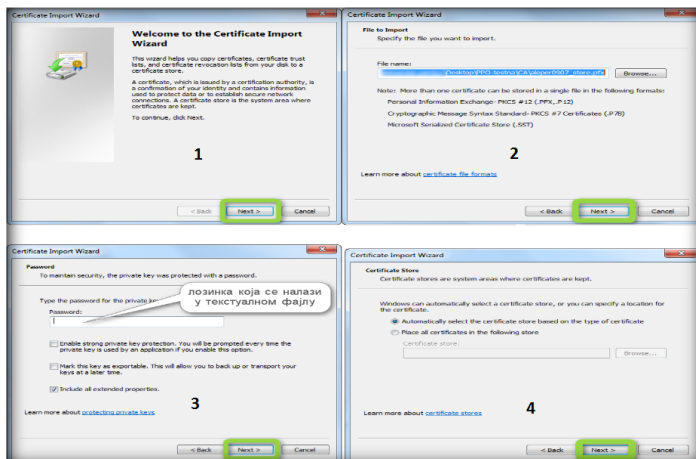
Certificate Import Wizard

Welcome to the Certificate Import Wizard

This wizard helps you copy certificates, certificate trust lists, and certificate revocation lists from your disk to a certificate store.

A certificate, which is issued by a certification authority, is a confirmation of your identity and contains information used to protect data or to establish secure network connections. A certificate store is the system area where certificates are kept.

To continue, click Next.

1

< Back Next > Cancel

Certificate Import Wizard

File to Import
Specify the file you want to import.

File name:
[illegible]Desktop\PFO-testna\CA\aloper0907_store.pfx Browse...

Note: More than one certificate can be stored in a single file in the following formats:

Personal Information Exchange- PKCS #12 (.PFX,.P12)

Cryptographic Message Syntax Standard- PKCS #7 Certificates (.P7B)

Microsoft Serialized Certificate Store (.SST)

2

Learn more about certificate file formats

< Back Next > Cancel

Certificate Import Wizard

Password
To maintain security, the private key was protected with a password.

Type the password for the private ke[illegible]

Password:

лозинка која се налази у текстуалном фајлу

Enable strong private key protection. You will be prompted every time the private key is used by an application if you enable this option.

Mark this key as exportable. This will allow you to back up or transport your keys at a later time.

Include all extended properties.

3

Learn more about protecting private keys

< Back Next > Cancel

Certificate Import Wizard

Certificate Store
Certificate stores are system areas where certificates are kept.

Windows can automatically select a certificate store, or you can specify a location for the certificate.

Automatically select the certificate store based on the type of certificate

Place all certificates in the following store

Certificate store:

Browse...

Learn more about certificate stores

4

< Back Next > Cancel